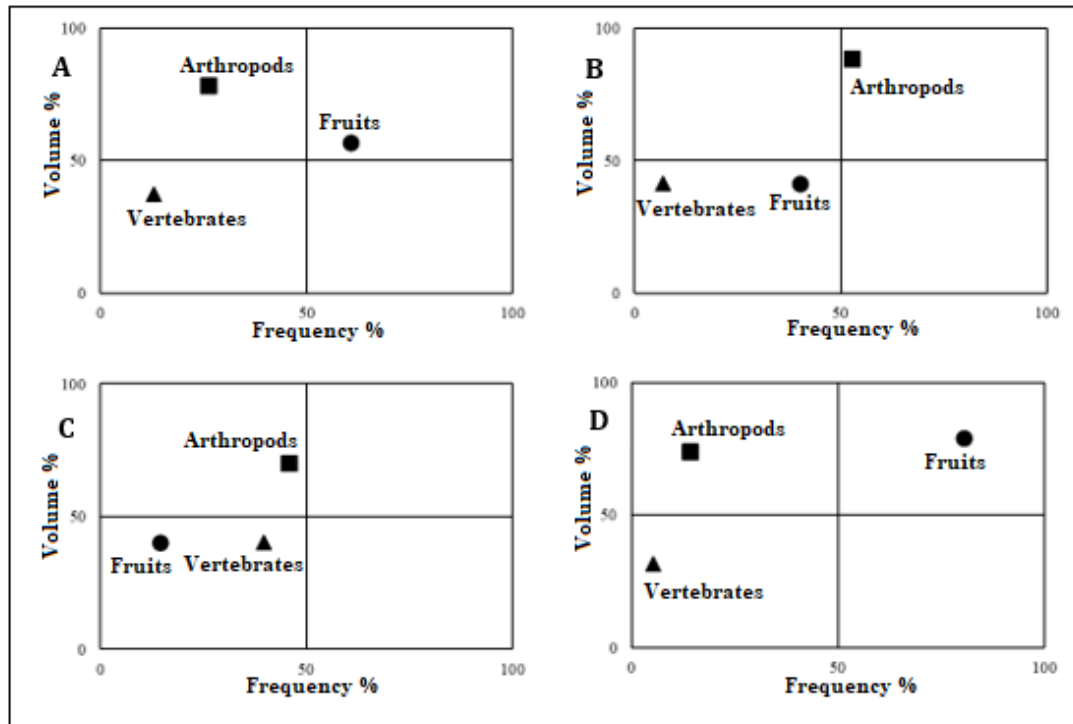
A

100

Arthropods

Fruits

Vertebrates

Volume %

50

0

0

50

100

Frequency %

B

100

Arthropods

Volume %

50

Vertebrates

Fruits

0

0

50

100

Frequency %

C

100

Arthropods

Volume %

50

Fruits

Vertebrates

0

0

50

100

Frequency %

D

100

Arthropods

Fruits

Volume %

50

Vertebrates

0

0

50

100

Frequency %